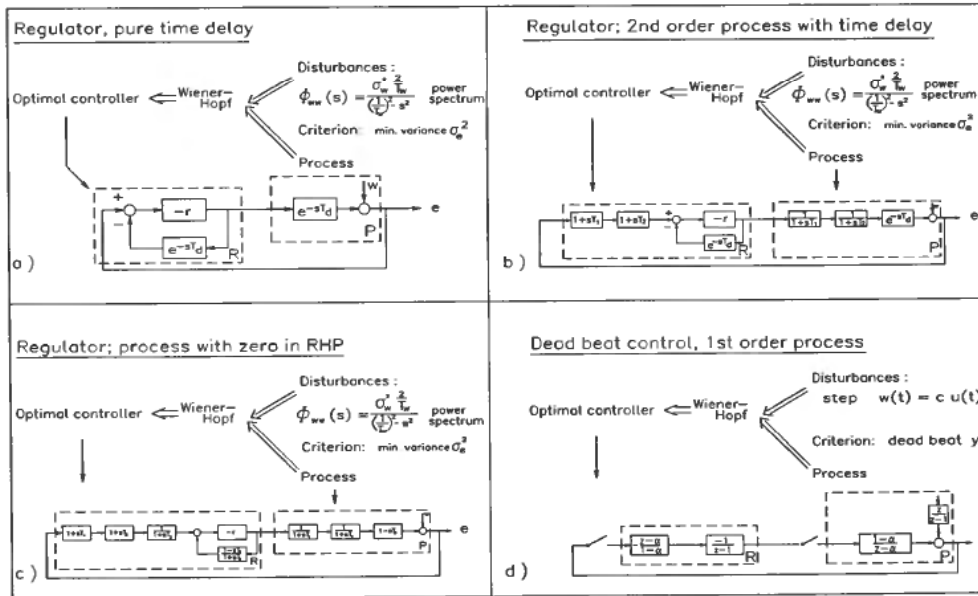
Regulator, pure time delay

Disturbances :

Optimal controller $\Leftarrow$ Wiener–Hopf

$\phi_{ww}(s) = \frac{\sigma_w^2 \frac{2}{T_w}}{(\frac{1}{T_w})^2 - s^2}$ power spectrum

Criterion: min. variance $\sigma_e^2$

Process

+

$-r$

$e^{-sT_d}$

w

e

$e^{-sT_d}$

R

P

a )

Regulator; 2nd order process with time delay

Disturbances :

Optimal controller $\Leftarrow$ Wiener–Hopf

$\phi_{ww}(s) = \frac{\sigma_w^2 \frac{2}{T_w}}{(\frac{1}{T_w})^2 - s^2}$ power spectrum

Criterion: min. variance $\sigma_e^2$

Process

$1+sT_1$

$1+sT_2$

$-r$

$e^{-sT_d}$

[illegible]

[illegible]

$e^{-sT_d}$

e

R

P

b )

Regulator; process with zero in RHP

Disturbances :

Optimal controller $\Leftarrow$ Wiener–Hopf

$\phi_{ww}(s) = \frac{\sigma_w^2 \frac{2}{T_w}}{(\frac{1}{T_w})^2 - s^2}$ power spectrum

Criterion: min variance $\sigma_e^2$

Process

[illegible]

$-r$

e

R

P

c )

Dead beat control, 1st order process

Disturbances :

step $w(t) = c\,u(t)$

Optimal controller $\Leftarrow$ Wiener–Hopf

Criterion: dead beat y

Process

$\frac{1-\alpha}{1-\alpha}$

$\frac{-1}{z-1}$

R

$\frac{1-\alpha}{z-\alpha}$

$\frac{z}{z-1}$

P

d )